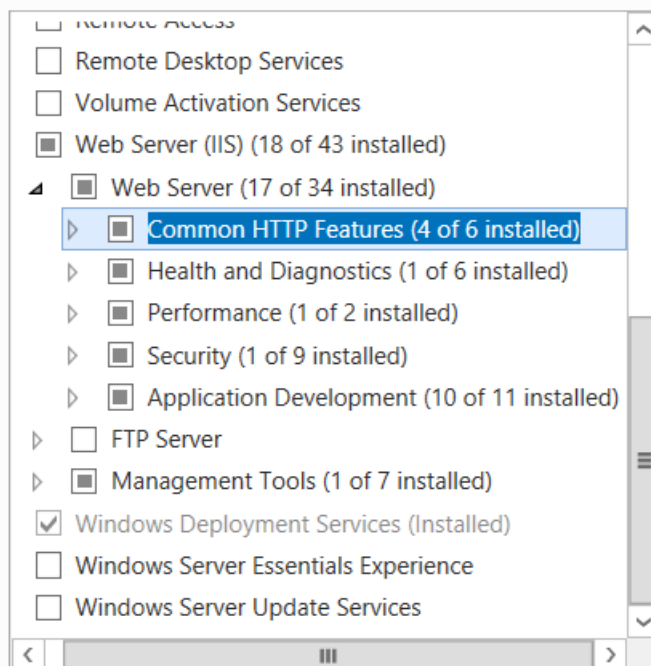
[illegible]

Remote Desktop Services

Volume Activation Services

Web Server (IIS) (18 of 43 installed)

Web Server (17 of 34 installed)

Common HTTP Features (4 of 6 installed)

Health and Diagnostics (1 of 6 installed)

Performance (1 of 2 installed)

Security (1 of 9 installed)

Application Development (10 of 11 installed)

FTP Server

Management Tools (1 of 7 installed)

Windows Deployment Services (Installed)

Windows Server Essentials Experience

Windows Server Update Services